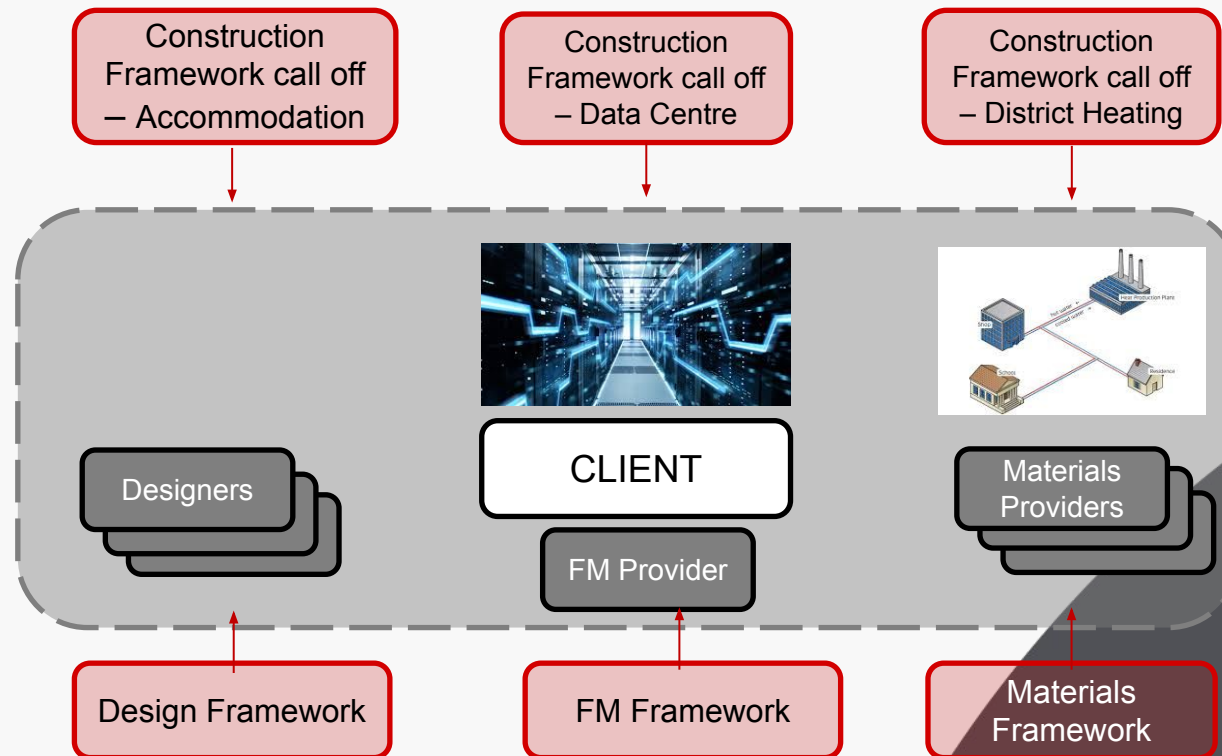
Construction Framework call off – Accommodation

Construction Framework call off – Data Centre

Construction Framework call off – District Heating

Shop

hot water

cooled water

Heat Production Plant

School

Residence

Designers

CLIENT

FM Provider

Materials Providers

Design Framework

FM Framework

Materials Framework